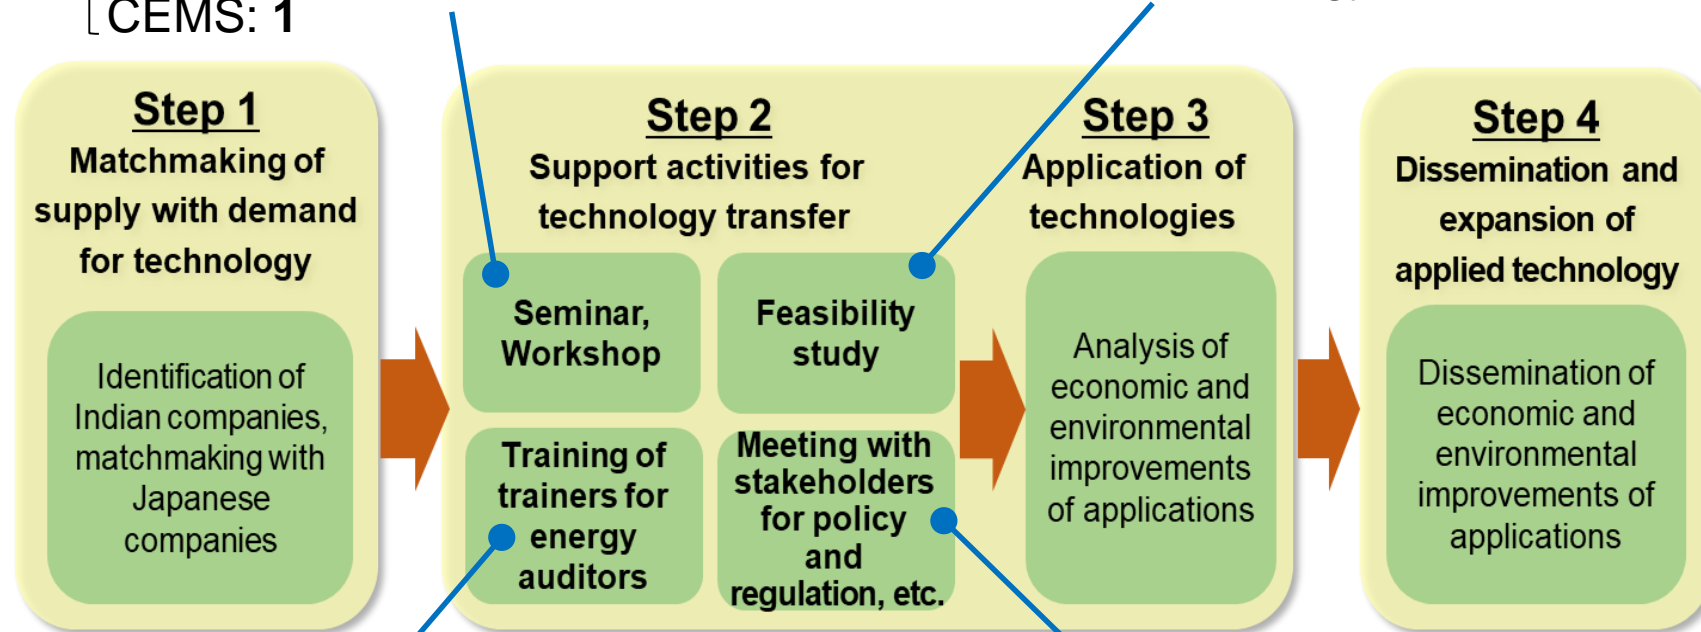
[CEMS: 1

Step 1
Matchmaking of supply with demand for technology

Identification of Indian companies, matchmaking with Japanese companies

Step 2
Support activities for technology transfer

Seminar, Workshop

Feasibility study

Training of trainers for energy auditors

Meeting with stakeholders for policy and regulation, etc.

Step 3
Application of technologies

Analysis of economic and environmental improvements of applications

Step 4
Dissemination and expansion of applied technology

Dissemination of economic and environmental improvements of applications